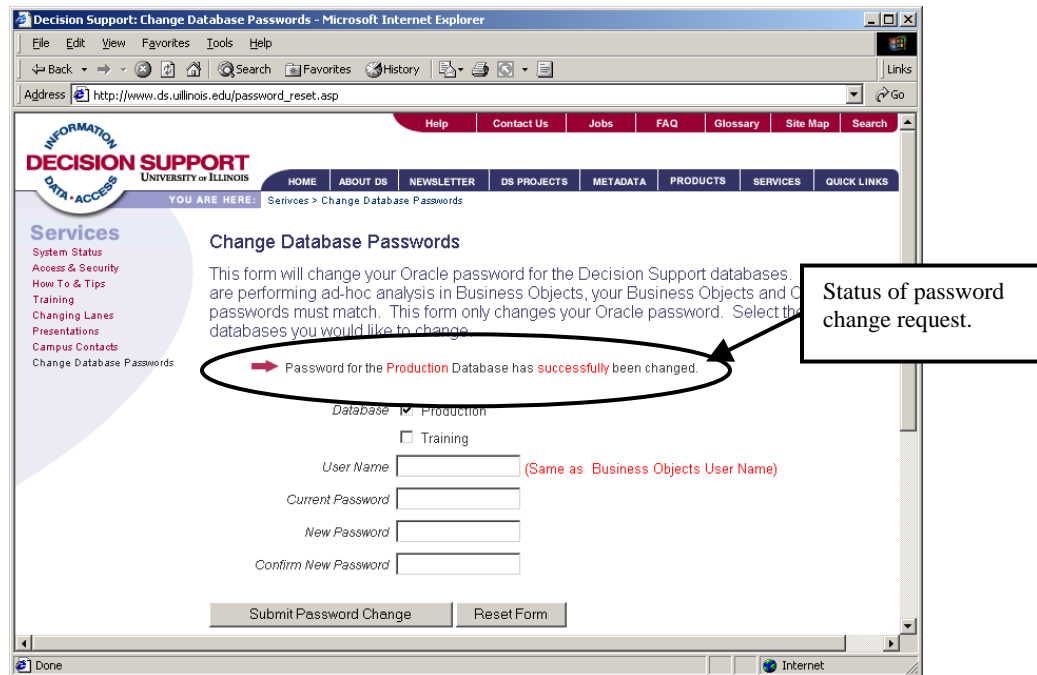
Decision Support: Change Database Passwords - Microsoft Internet Explorer

File Edit View Favorites Tools Help

Back Search Favorites History Links

Address http://www.ds.uillinois.edu/password_reset.asp Go

Help Contact Us Jobs FAQ Glossary Site Map Search

INFORMATION DECISION SUPPORT UNIVERSITY OF ILLINOIS DATA • ACCESS

HOME ABOUT DS NEWSLETTER DS PROJECTS METADATA PRODUCTS SERVICES QUICK LINKS

YOU ARE HERE: Serivces > Change Database Passwords

Services
System Status
Access & Security
How To & Tips
Training
Changing Lanes
Presentations
Campus Contacts
Change Database Passwords

Change Database Passwords

This form will change your Oracle password for the Decision Support databases. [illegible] are performing ad-hoc analysis in Business Objects, your Business Objects and O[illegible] passwords must match. This form only changes your Oracle password. Select th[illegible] databases you would like to change.

Status of password change request.

Password for the Production Database has successfully been changed.

Database ☑ Production

☐ Training

User Name (Same as Business Objects User Name)

Current Password

New Password

Confirm New Password

Submit Password Change Reset Form

Done Internet